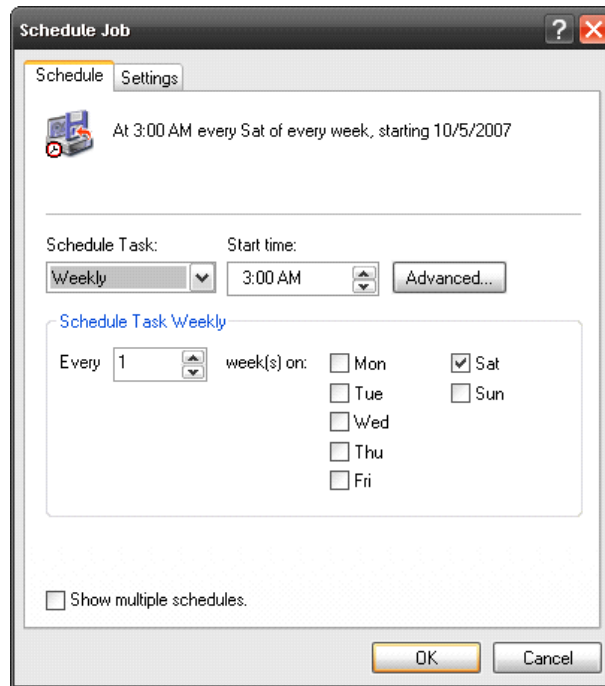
Schedule Job

Schedule
Settings

At 3:00 AM every Sat of every week, starting 10/5/2007

Schedule Task:
Weekly
Start time:
3:00 AM
Advanced...

Schedule Task Weekly
Every 1 week(s) on:
Mon
Tue
Wed
Thu
Fri
Sat
Sun

Show multiple schedules.

OK
Cancel